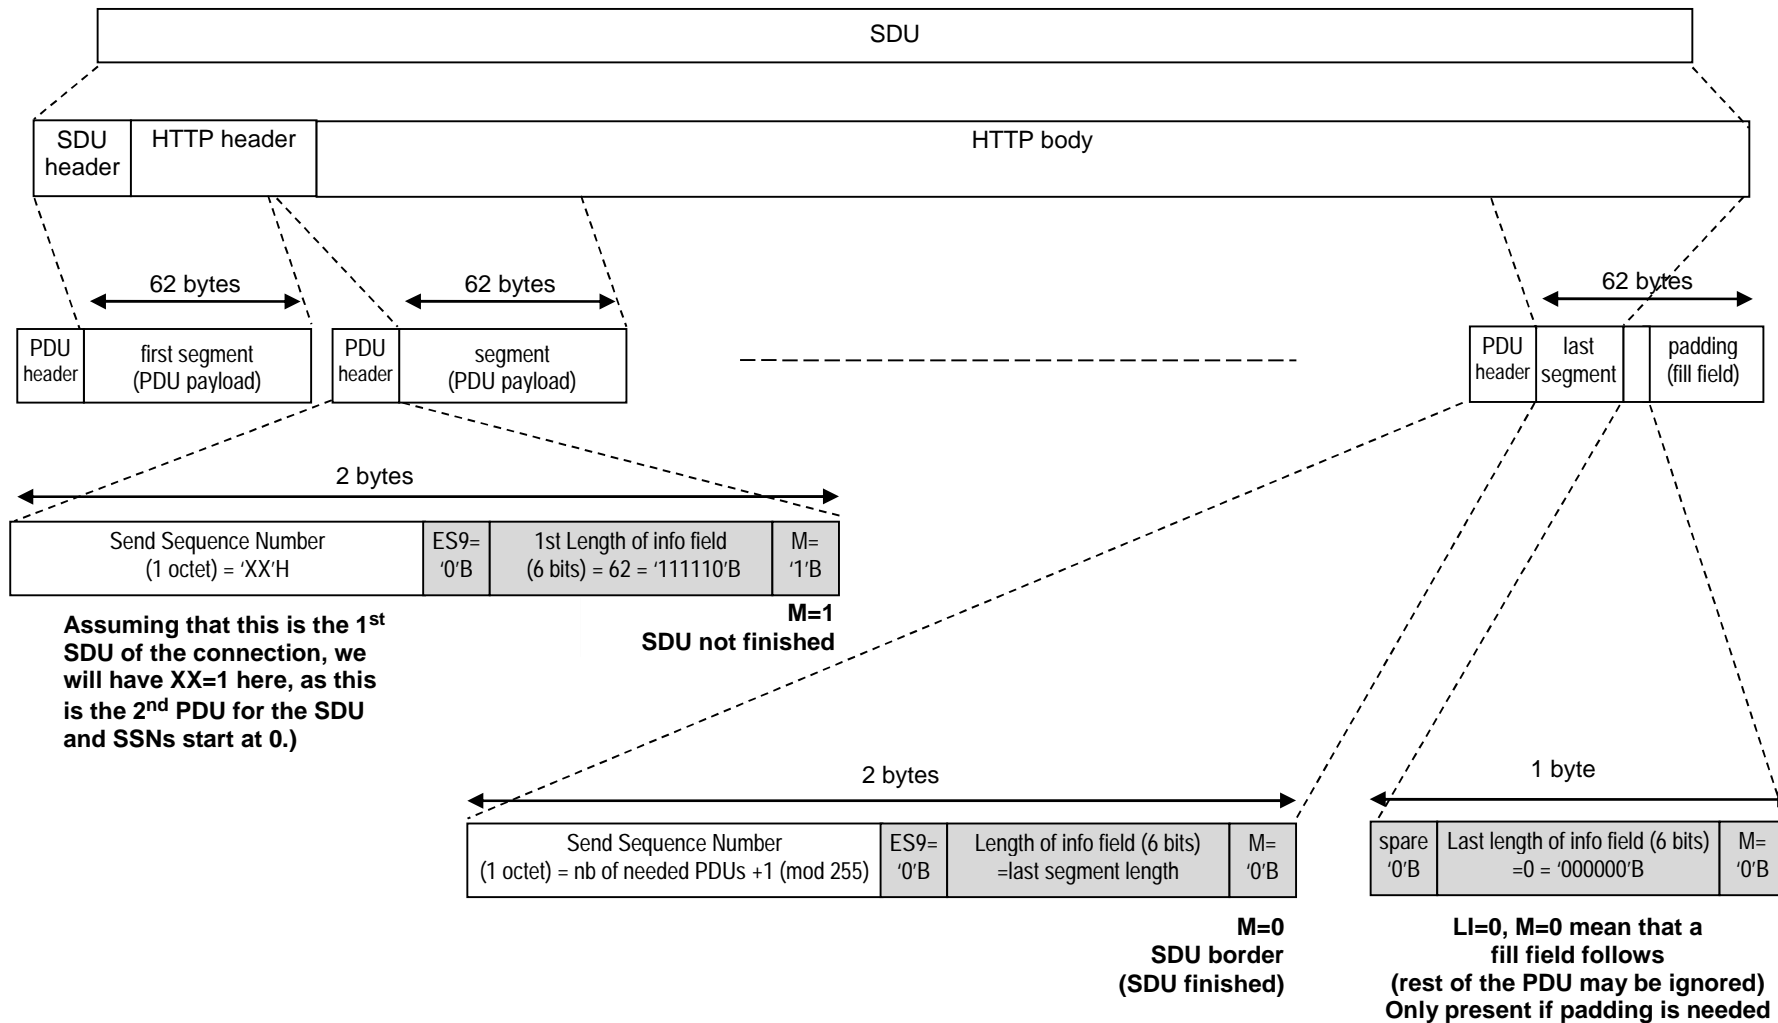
SDU

SDU header

HTTP header

HTTP body

62 bytes

62 bytes

62 bytes

PDU header

first segment (PDU payload)

PDU header

segment (PDU payload)

PDU header

last segment

padding (fill field)

2 bytes

| Send Sequence Number (1 octet) = 'XX'H | ES9= '0'B | 1st Length of info field (6 bits) = 62 = '111110'B | M= '1'B |
|---|---|---|---|

M=1
SDU not finished

Assuming that this is the 1$^{st}$ SDU of the connection, we will have XX=1 here, as this is the 2$^{nd}$ PDU for the SDU and SSNs start at 0.)

2 bytes

| Send Sequence Number (1 octet) = nb of needed PDUs +1 (mod 255) | ES9= '0'B | Length of info field (6 bits) =last segment length | M= '0'B |
|---|---|---|---|

M=0
SDU border
(SDU finished)

1 byte

| spare '0'B | Last length of info field (6 bits) =0 = '000000'B | M= '0'B |
|---|---|---|

LI=0, M=0 mean that a fill field follows
(rest of the PDU may be ignored)
Only present if padding is needed